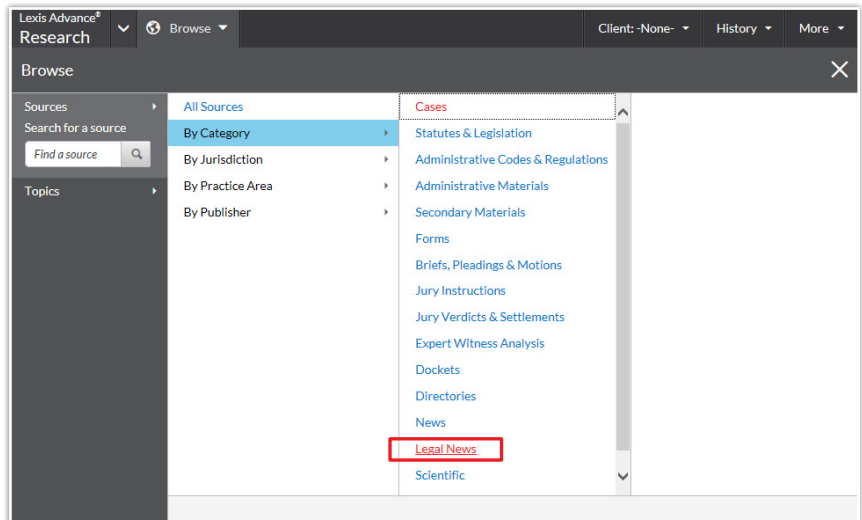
Lexis Advance®
Research

Browse

Client: -None-

History

More

Browse

Sources

Search for a source

Find a source

Topics

All Sources

By Category

By Jurisdiction

By Practice Area

By Publisher

Cases

Statutes & Legislation

Administrative Codes & Regulations

Administrative Materials

Secondary Materials

Forms

Briefs, Pleadings & Motions

Jury Instructions

Jury Verdicts & Settlements

Expert Witness Analysis

Dockets

Directories

News

Legal News

Scientific